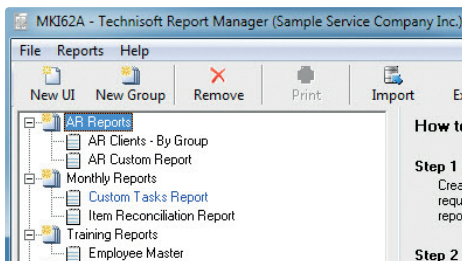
MKI62A - Technisoft Report Manager (Sample Service Company Inc.)

File Reports Help

New UI New Group Remove Print Import E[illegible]

AR Reports
AR Clients - By Group
AR Custom Report
Monthly Reports
Custom Tasks Report
Item Reconciliation Report
Training Reports
Employee Master

How to

Step 1
Crea
requ
repo

Step 2